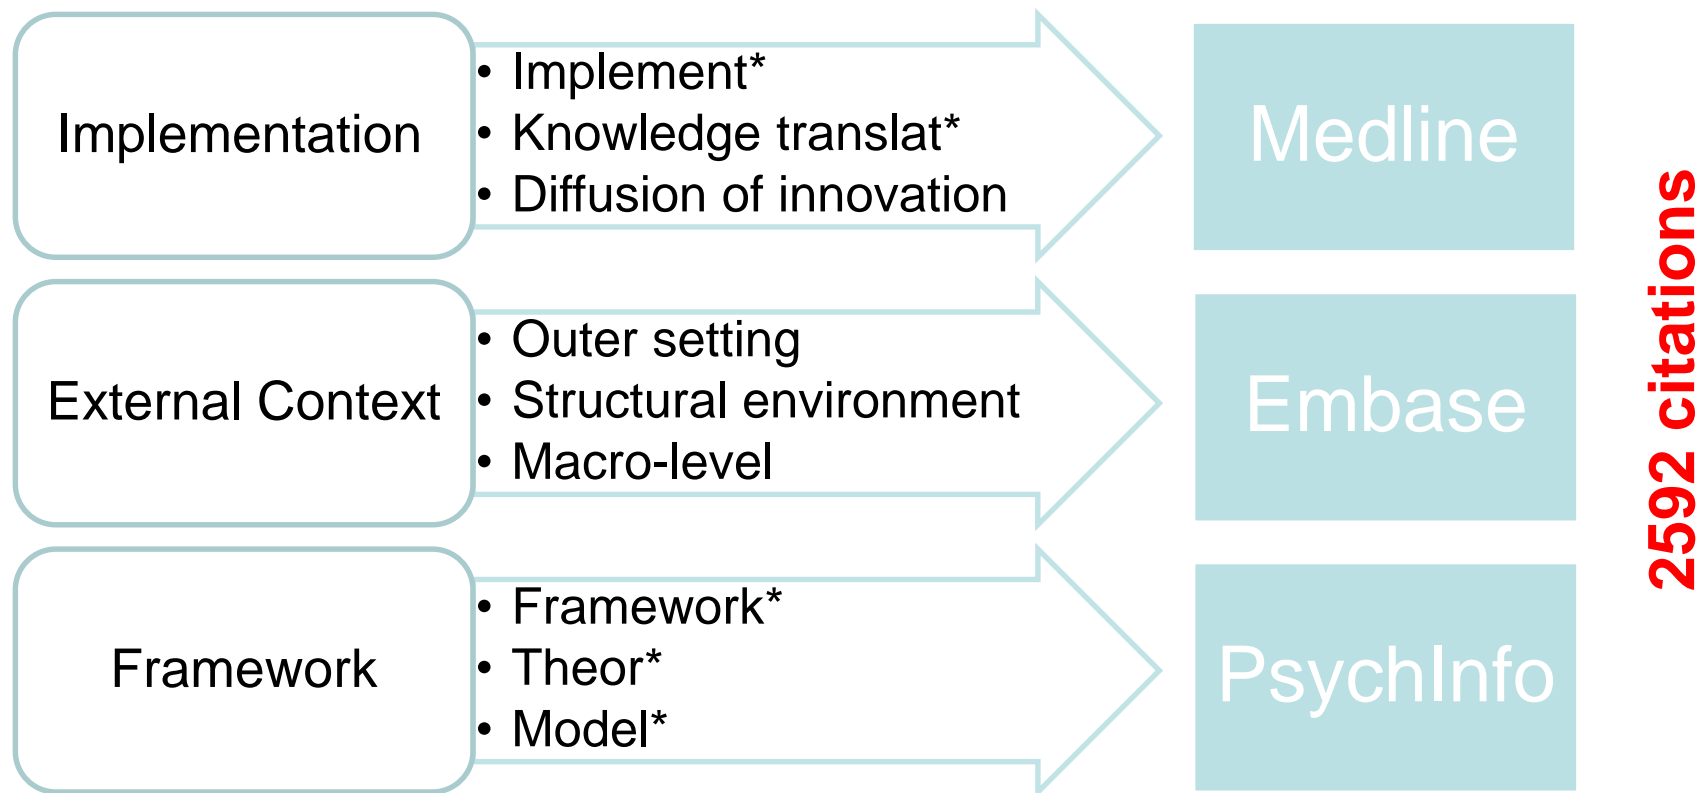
Implementation

• Implement*
• Knowledge translat*
• Diffusion of innovation

Medline

External Context

• Outer setting
• Structural environment
• Macro-level

Embase

Framework

• Framework*
• Theor*
• Model*

PsychInfo

2592 citations